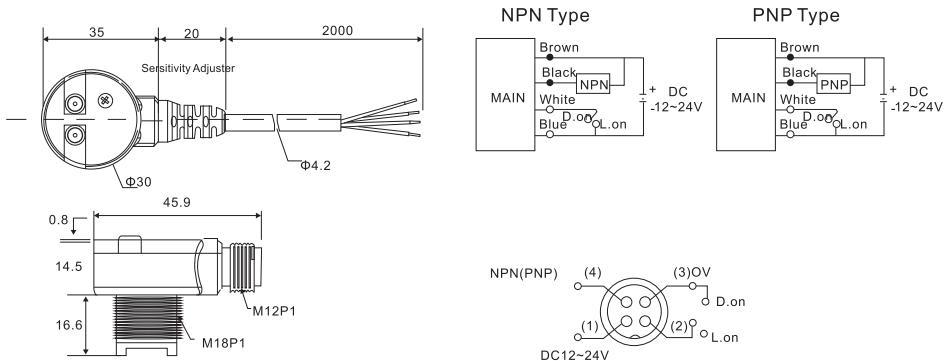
35
20
2000
Sensitivity Adjuster
Φ30
Φ4.2
0.8
45.9
14.5
16.6
M12P1
M18P1

NPN Type
MAIN
Brown
Black
NPN
White
Blue
D.on
L.on
+
DC
-12~24V

PNP Type
MAIN
Brown
Black
PNP
White
Blue
D.on
L.on
+
DC
-12~24V

NPN(PNP)
(4)
(3)OV
D.on
(1)
(2)
L.on
DC12~24V